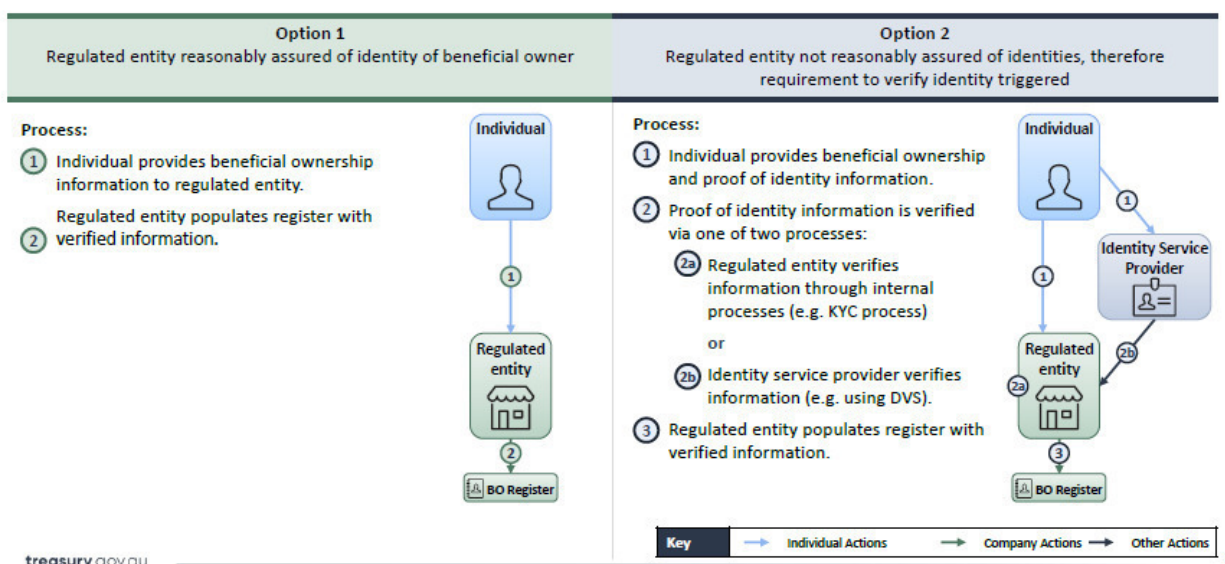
**Option 1**
Regulated entity reasonably assured of identity of beneficial owner

**Process:**

1 Individual provides beneficial ownership information to regulated entity.

2 Regulated entity populates register with verified information.

Individual

1

Regulated entity

2

BO Register

**Option 2**
Regulated entity not reasonably assured of identities, therefore requirement to verify identity triggered

**Process:**

1 Individual provides beneficial ownership and proof of identity information.

2 Proof of identity information is verified via one of two processes:

2a Regulated entity verifies information through internal processes (e.g. KYC process)

or

2b Identity service provider verifies information (e.g. using DVS).

3 Regulated entity populates register with verified information.

Individual

1

Identity Service Provider

1

2b

Regulated entity

2a

3

BO Register

| Key | Individual Actions | Company Actions | Other Actions |
|---|---|---|---|

treasury.gov.au